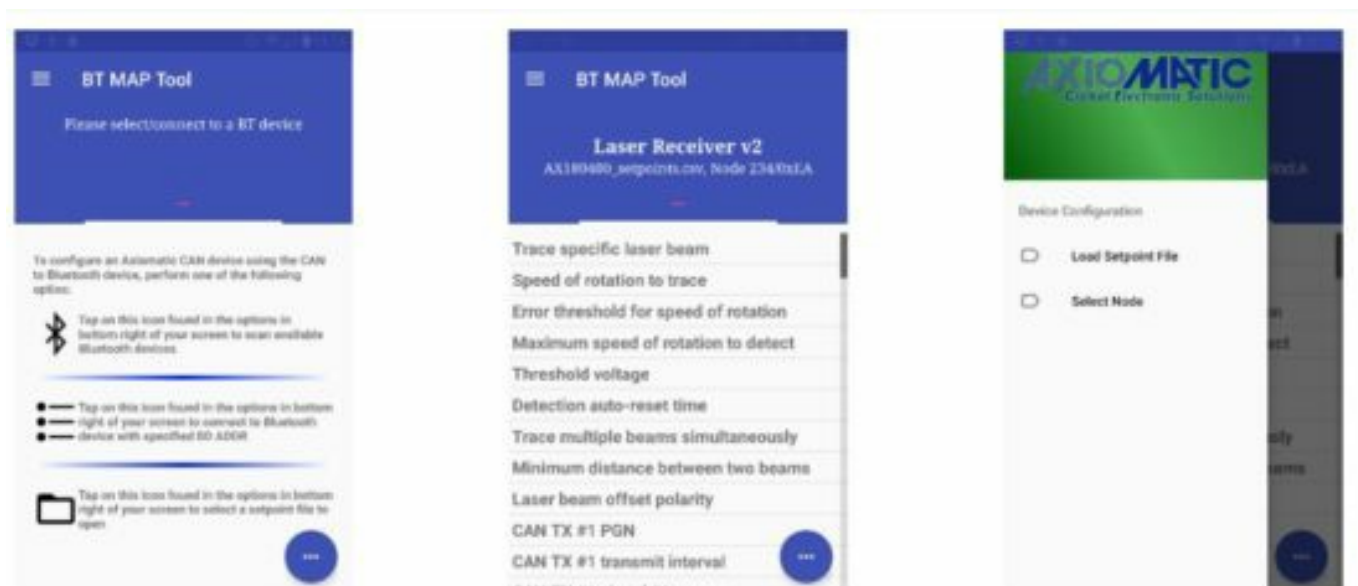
BT MAP Tool

Please select/connect to a BT device

To configure an Axiomatic CAN device using the CAN to Bluetooth device, perform one of the following option:

Tap on this icon found in the options in bottom right of your screen to scan available Bluetooth devices

Tap on this icon found in the options in bottom right of your screen to connect to Bluetooth device with specified BD ADDR

Tap on this icon found in the options in bottom right of your screen to select a setpoint file to open

BT MAP Tool

Laser Receiver v2

AX180400_setpoints.csv, Node 234/0xEA

Trace specific laser beam

Speed of rotation to trace

Error threshold for speed of rotation

Maximum speed of rotation to detect

Threshold voltage

Detection auto-reset time

Trace multiple beams simultaneously

Minimum distance between two beams

Laser beam offset polarity

CAN TX #1 PGN

CAN TX #1 transmit interval

AXIOMATIC

Control Electronic Solutions

Device Configuration

Load Setpoint File

Select Node